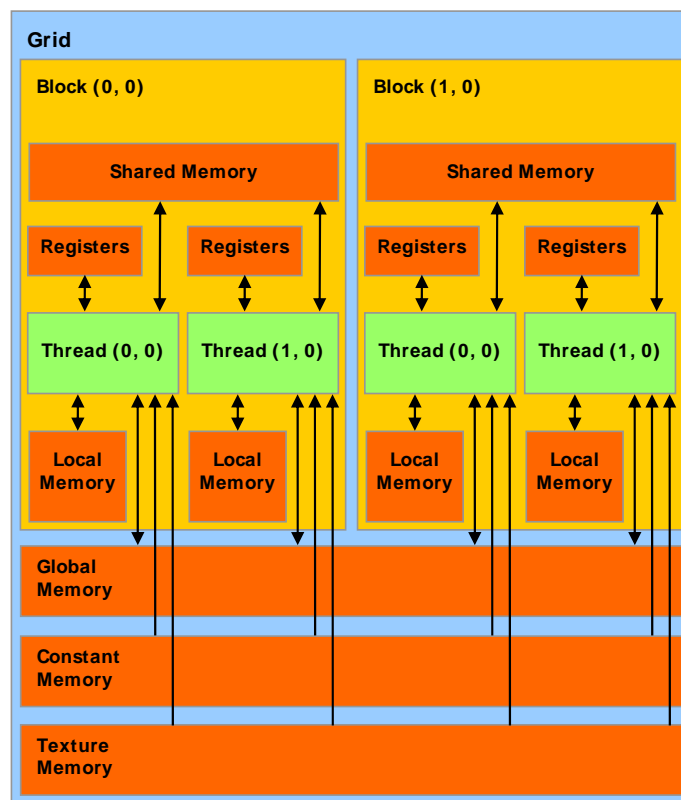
Grid

Block (0, 0)

Shared Memory

Registers

Registers

Thread (0, 0)

Thread (1, 0)

Local Memory

Local Memory

Block (1, 0)

Shared Memory

Registers

Registers

Thread (0, 0)

Thread (1, 0)

Local Memory

Local Memory

Global Memory

Constant Memory

Texture Memory